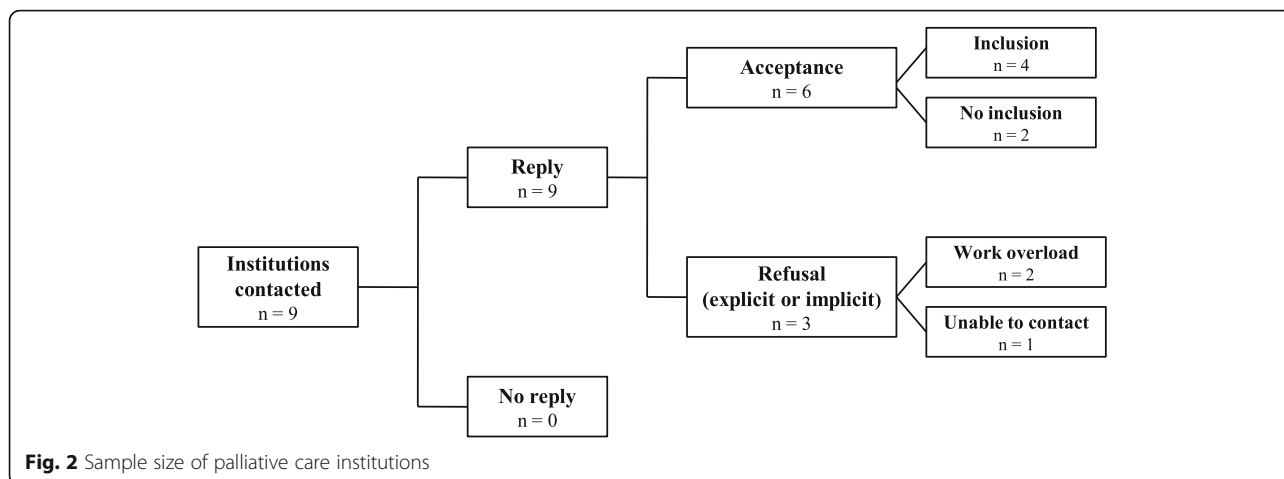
Institutions contacted
n = 9

Reply
n = 9

No reply
n = 0

Acceptance
n = 6

Refusal (explicit or implicit)
n = 3

Inclusion
n = 4

No inclusion
n = 2

Work overload
n = 2

Unable to contact
n = 1

Fig. 2 Sample size of palliative care institutions